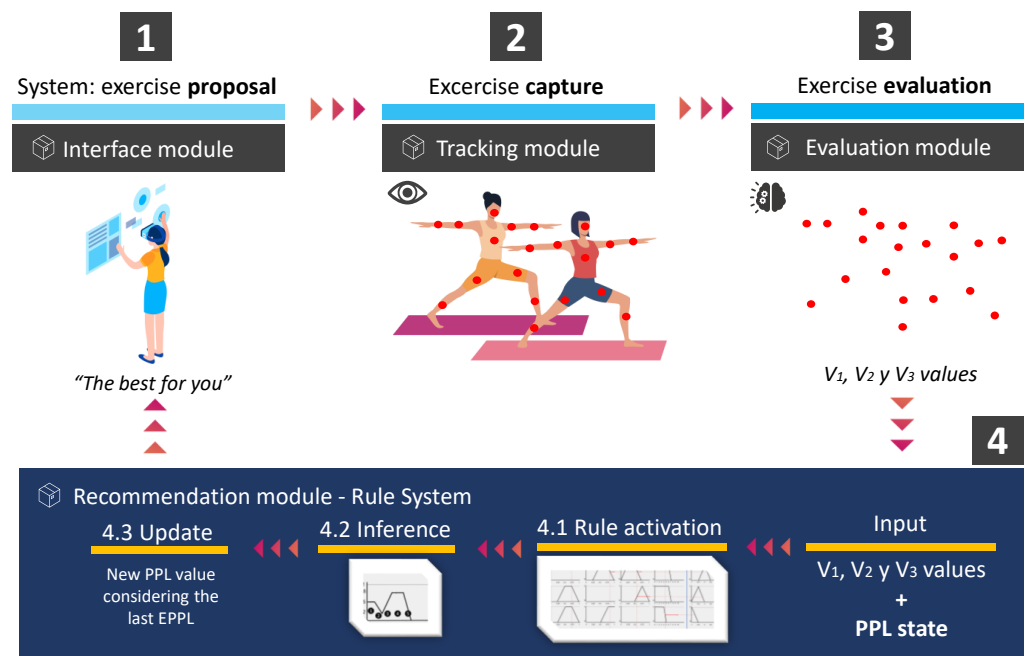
1

System: exercise **proposal**

Interface module

"The best for you"

2

Excercise **capture**

Tracking module

3

Exercise **evaluation**

Evaluation module

$V_1$, $V_2$ y $V_3$ values

4

Recommendation module - Rule System

4.3 Update

New PPL value considering the last EPPL

4.2 Inference

4.1 Rule activation

Input

$V_1$, $V_2$ y $V_3$ values

+

**PPL state**